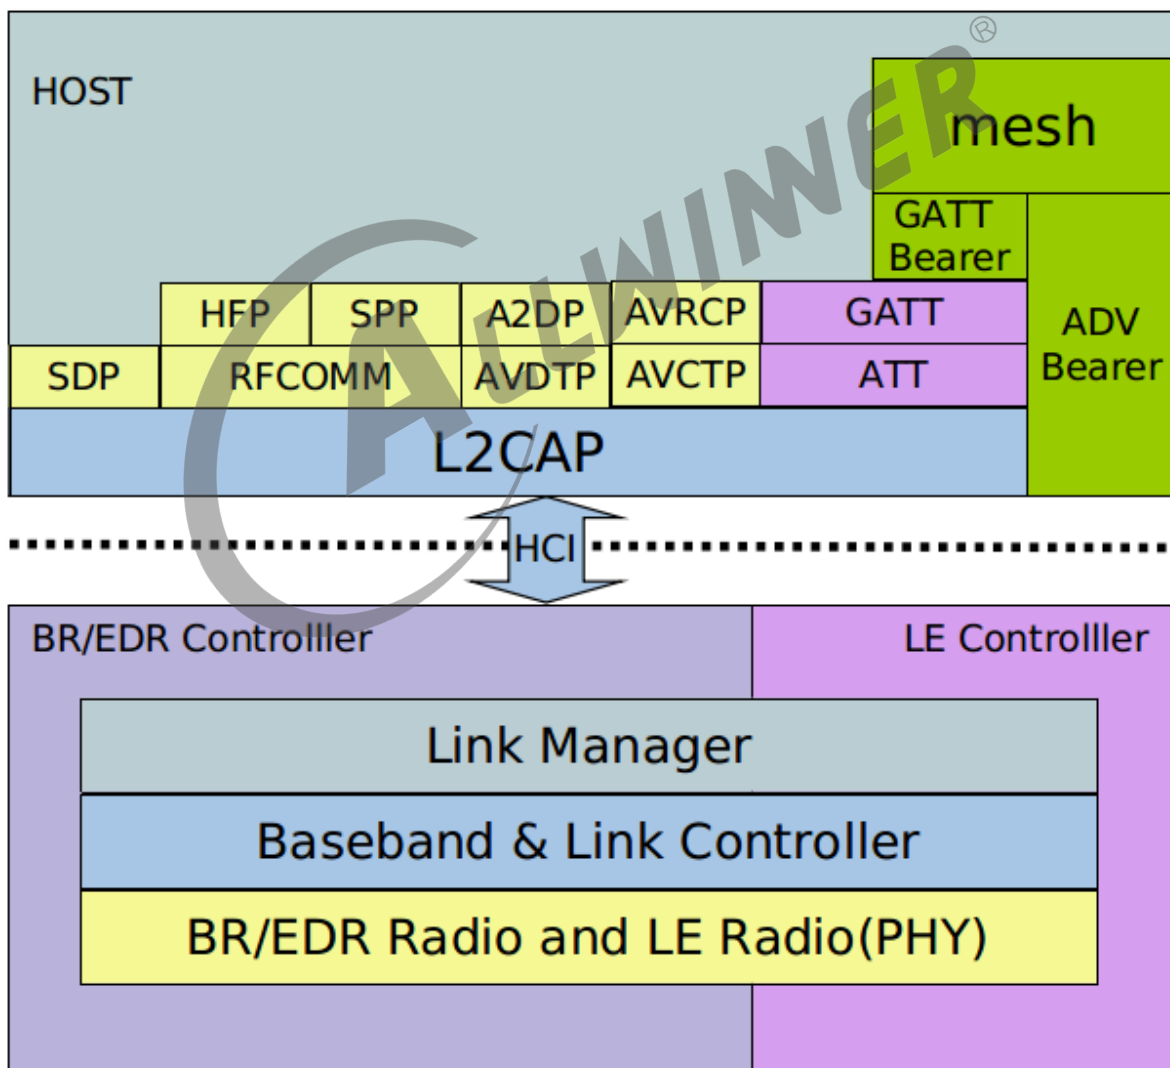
HOST

mesh

GATT Bearer

HFP

SPP

A2DP

AVRCP

GATT

ADV Bearer

SDP

RFCOMM

AVDTP

AVCTP

ATT

L2CAP

HCI

BR/EDR Controlller

LE Controlller

Link Manager

Baseband & Link Controller

BR/EDR Radio and LE Radio(PHY)

ALLWINNER®